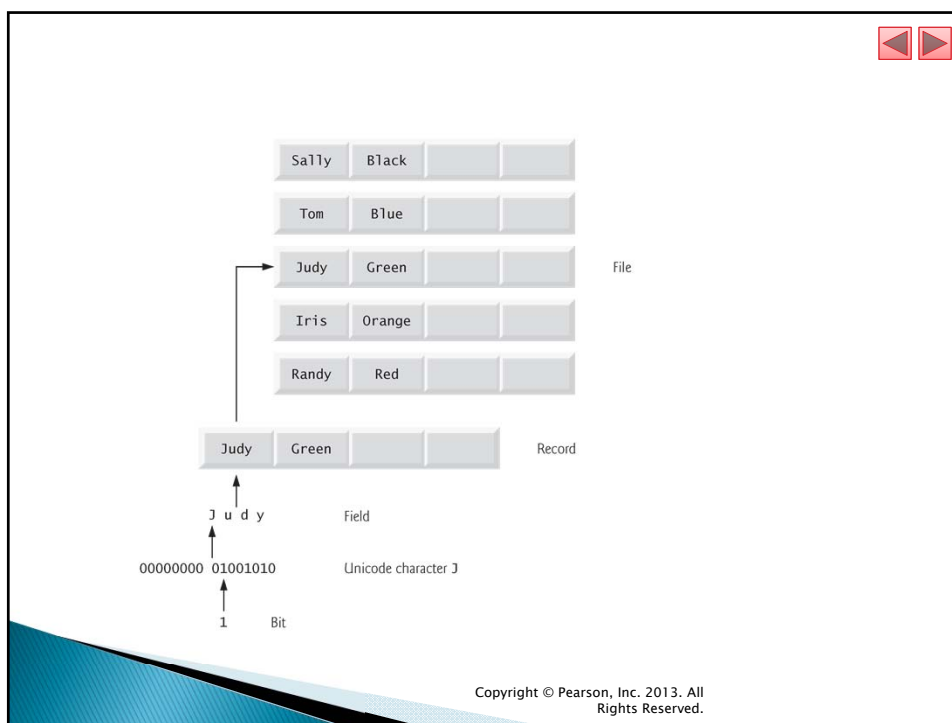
| Sally | Black | | |
|---|---|---|---|
| Tom | Blue | | |
| Judy | Green | | |
| Iris | Orange | | |
| Randy | Red | | |

File

| Judy | Green | | |
|---|---|---|---|

Record

J u d y

Field

00000000 01001010

Unicode character J

1

Bit

Copyright © Pearson, Inc. 2013. All Rights Reserved.